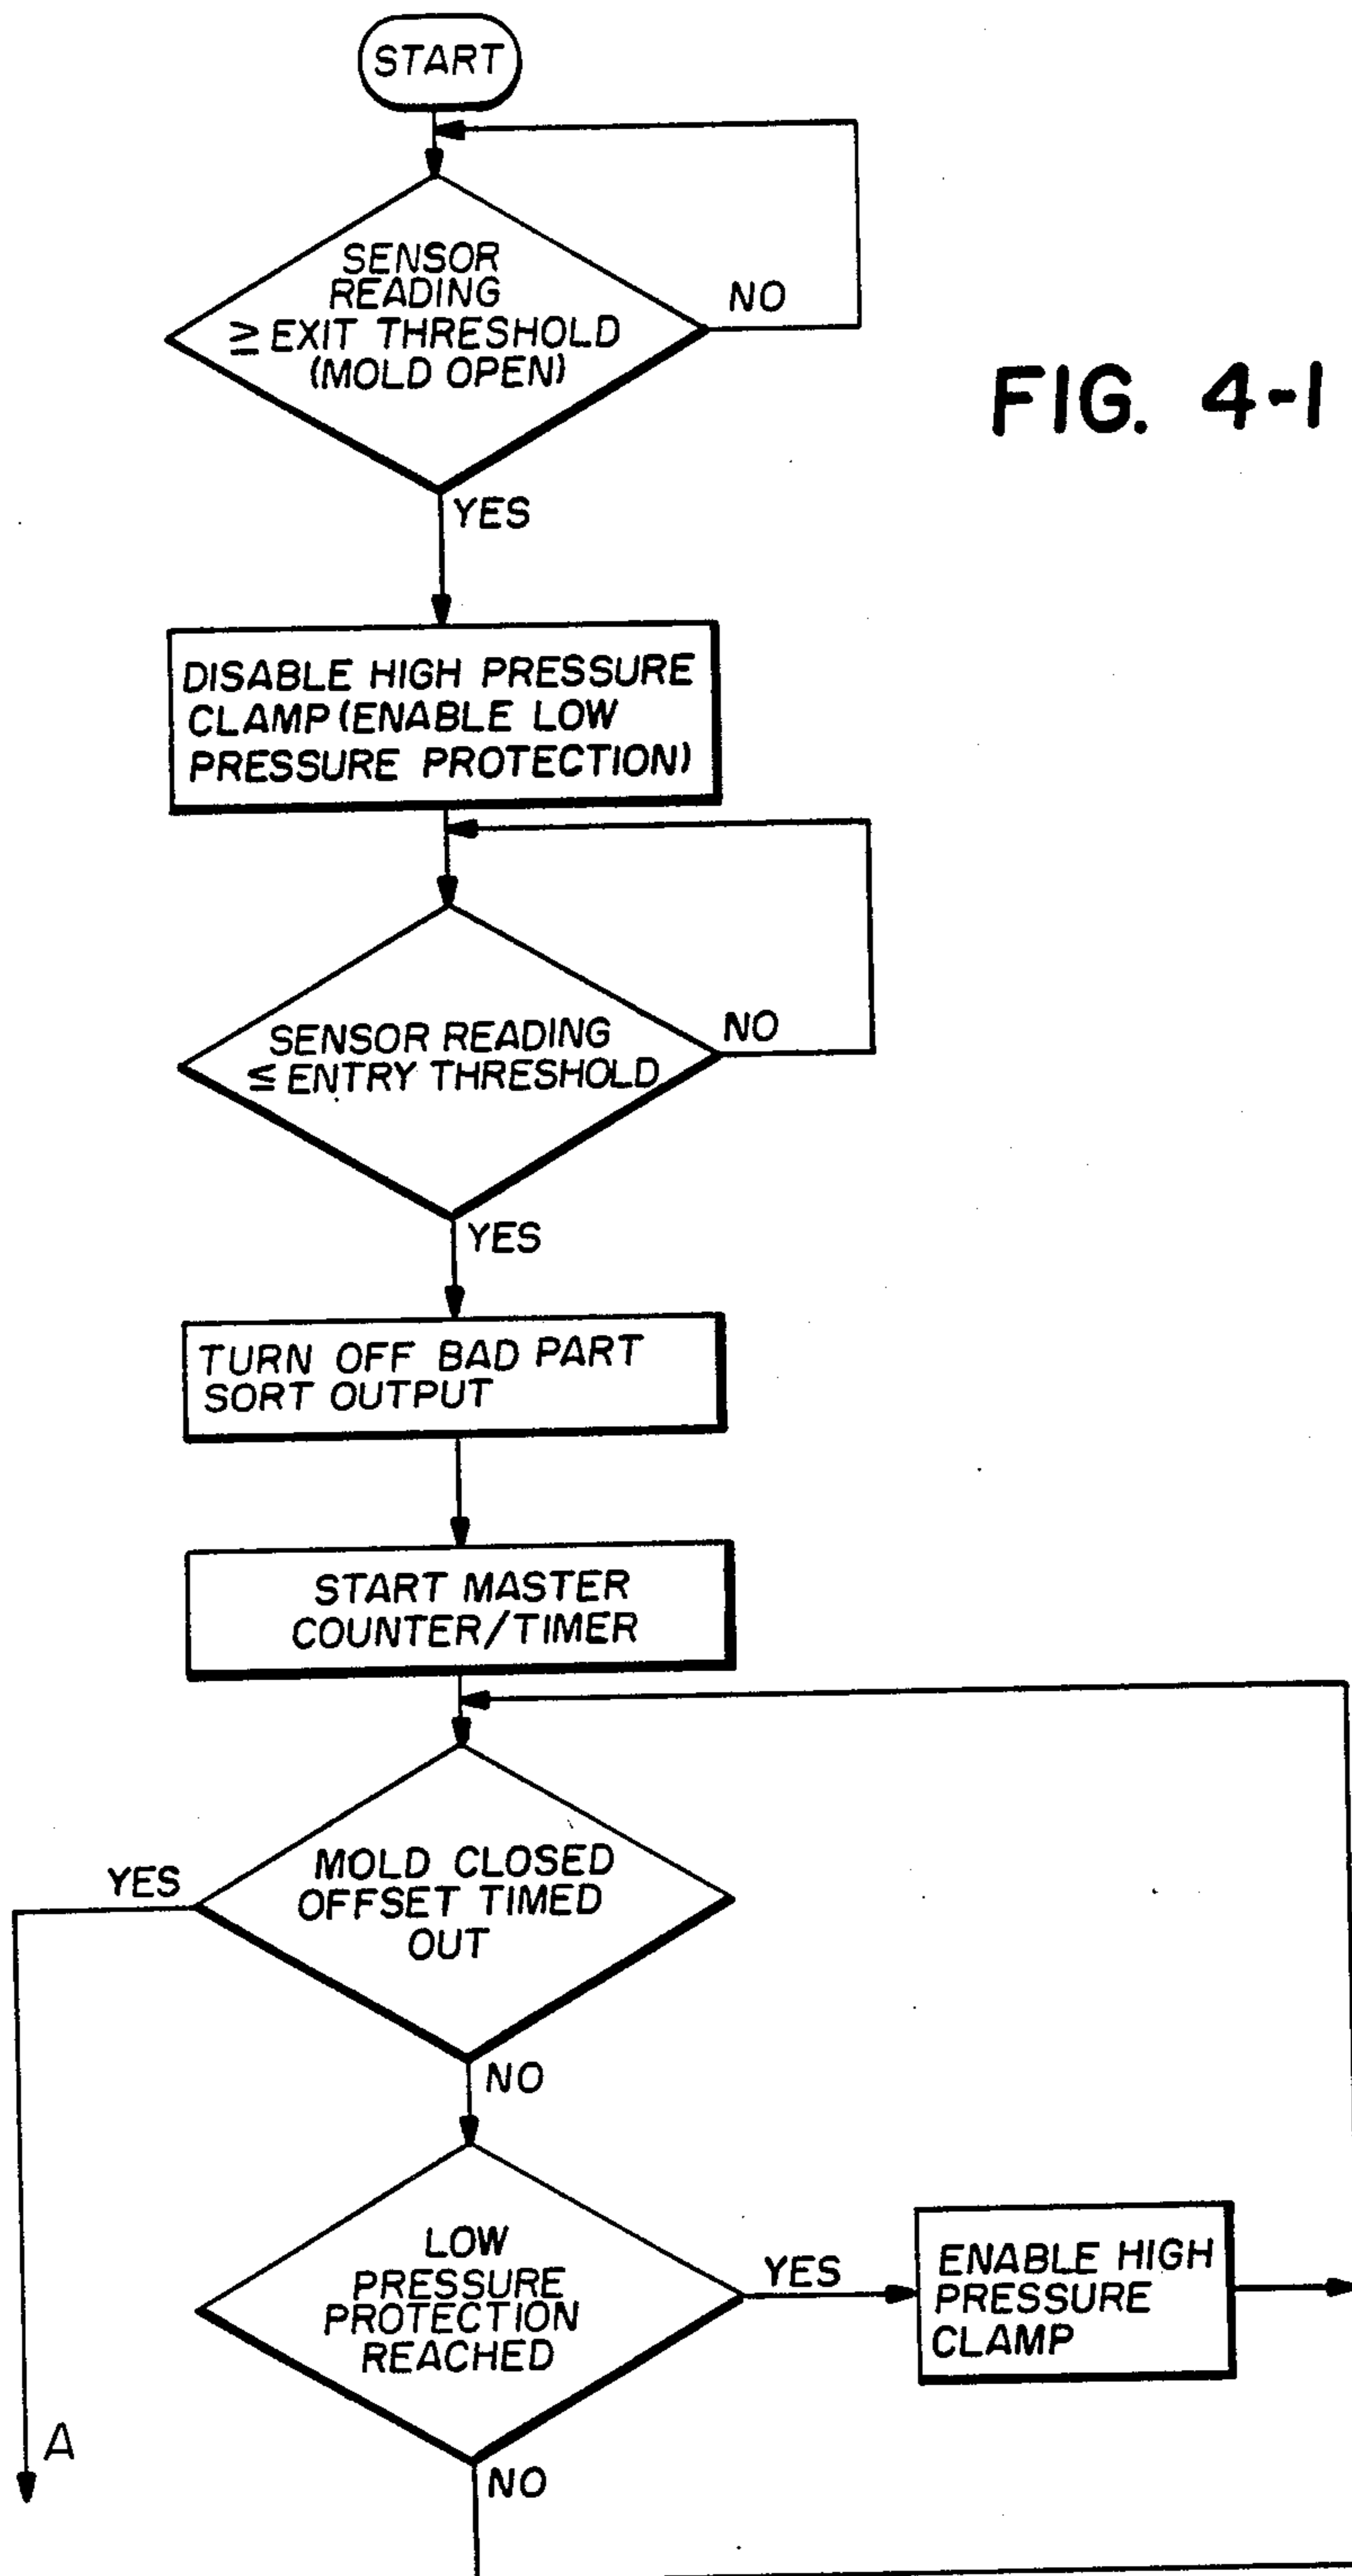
START

SENSOR READING $\geq$ EXIT THRESHOLD (MOLD OPEN)

NO

FIG. 4-1

YES

DISABLE HIGH PRESSURE CLAMP (ENABLE LOW PRESSURE PROTECTION)

SENSOR READING $\leq$ ENTRY THRESHOLD

NO

YES

TURN OFF BAD PART SORT OUTPUT

START MASTER COUNTER/TIMER

YES

MOLD CLOSED OFFSET TIMED OUT

NO

LOW PRESSURE PROTECTION REACHED

YES

ENABLE HIGH PRESSURE CLAMP

A

NO